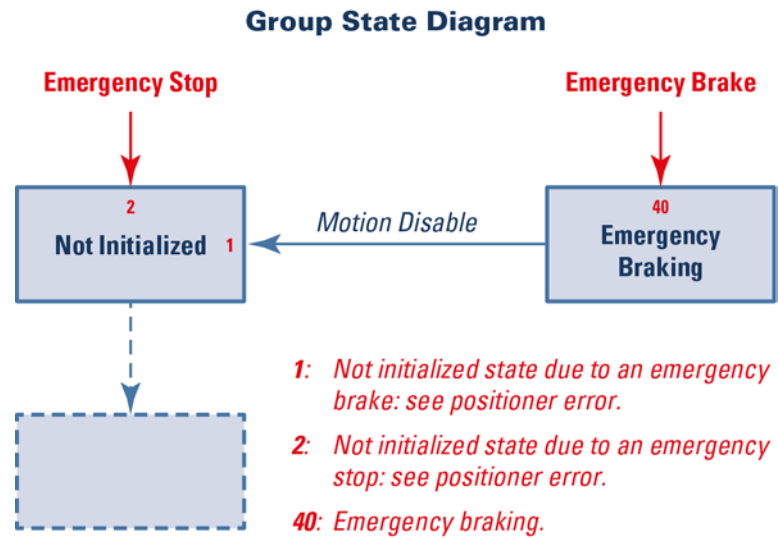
Group State Diagram

Emergency Stop

Emergency Brake

2

Not Initialized 1

Motion Disable

40

Emergency Braking

1: Not initialized state due to an emergency brake: see positioner error.

2: Not initialized state due to an emergency stop: see positioner error.

40: Emergency braking.